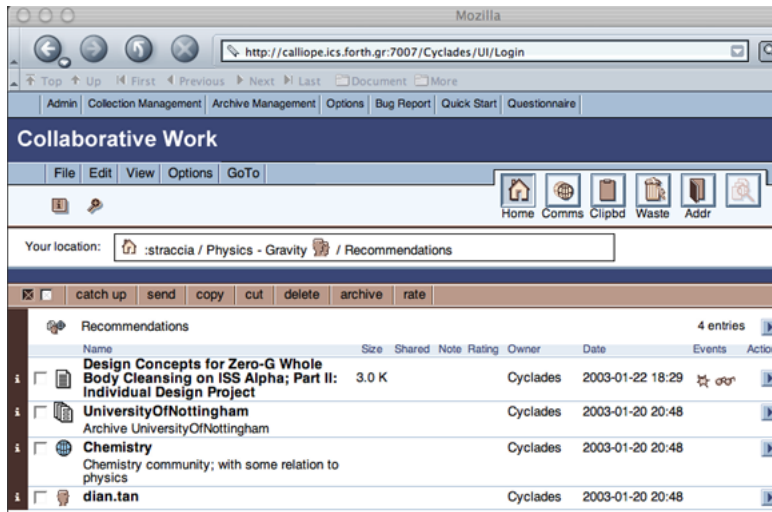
Mozilla

http://calliope.ics.forth.gr:7007/Cyclades/UI/Login

Top Up First Previous Next Last Document More

Admin | Collection Management | Archive Management | Options | Bug Report | Quick Start | Questionnaire

Collaborative Work

File | Edit | View | Options | GoTo

Home Comms Clipbd Waste Addr

Your location: :straccia / Physics - Gravity / Recommendations

catch up | send | copy | cut | delete | archive | rate

Recommendations 4 entries

| Name | Size | Shared | Note | Rating | Owner | Date | Events | Actio |
|---|---|---|---|---|---|---|---|---|
| Design Concepts for Zero-G Whole Body Cleansing on ISS Alpha; Part II: Individual Design Project | 3.0 K | | | | Cyclades | 2003-01-22 18:29 | | |
| UniversityOfNottingham<br>Archive UniversityOfNottingham | | | | | Cyclades | 2003-01-20 20:48 | | |
| Chemistry<br>Chemistry community; with some relation to physics | | | | | Cyclades | 2003-01-20 20:48 | | |
| dian.tan | | | | | Cyclades | 2003-01-20 20:48 | | |